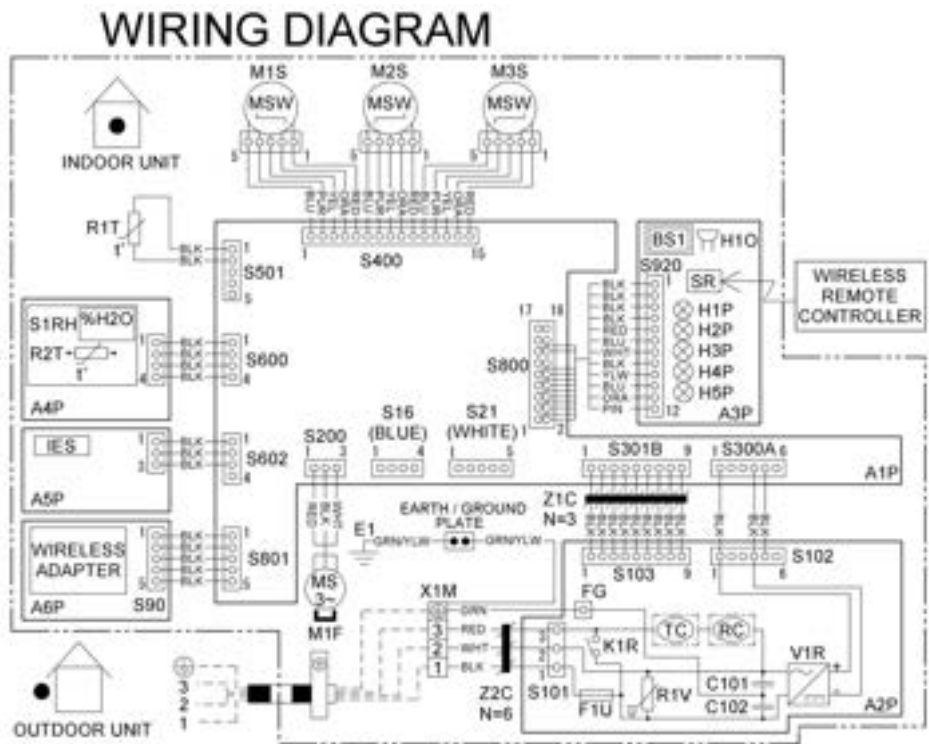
WIRING DIAGRAM

M1S M2S M3S
MSW MSW MSW
5 1 5 1 5 1

INDOOR UNIT

R1T
t°
BLK
BLK
1
S501
5

1 S400 15

BS1 H1O
S920
SR
WIRELESS REMOTE CONTROLLER

S1RH %H2O
R2T
t°
A4P
BLK BLK BLK BLK
1 S600 6

17 18
S800
BLK BLK BLK BLK RED BLU WHT BLK YLW BLU ORA PIN
1 12
H1P
H2P
H3P
H4P
H5P
A3P
1 2

IES
A5P
BLK BLK BLK
1 2 3
S602
4

S200
1 3
S16 (BLUE)
1 4
S21 (WHITE)
1 5
S301B
1 9
S300A
1 6
A1P

Z1C
N=3
EARTH / GROUND PLATE
E1
GRN/YLW GRN/YLW

WIRELESS ADAPTER
A6P
S90
BLK BLK BLK BLK BLK
1 5
S801

S103
1 9
S102
1 6

MS 3~
M1F

X1M
GRN
3 RED
2 WHT
1 BLK
FG
K1R
TC RC
V1R
S101
3 2 1
F1U
R1V
C101
C102
A2P

Z2C
N=6

3
2
1
OUTDOOR UNIT